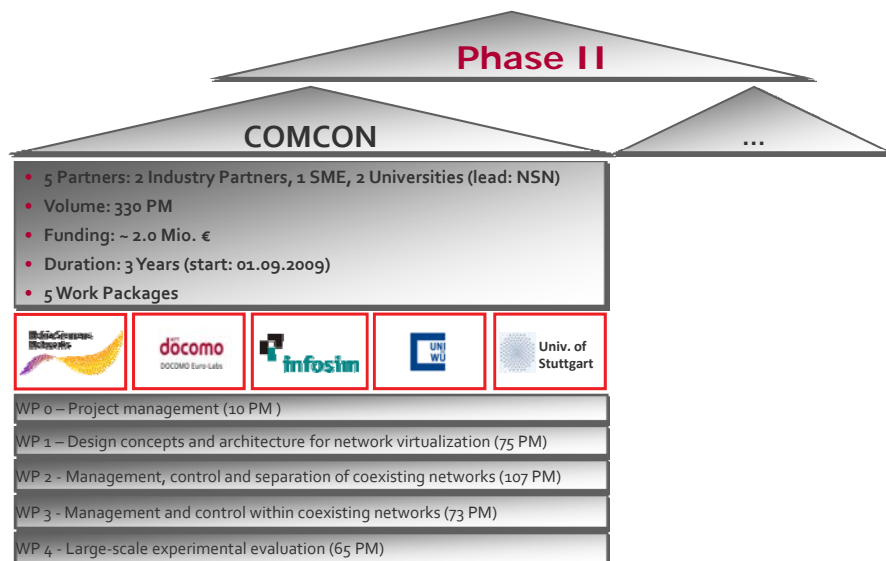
Phase II

COMCON

...

• 5 Partners: 2 Industry Partners, 1 SME, 2 Universities (lead: NSN)
• Volume: 330 PM
• Funding: ~ 2.0 Mio. €
• Duration: 3 Years (start: 01.09.2009)
• 5 Work Packages

Nokia Siemens Networks

docomo
DOCOMO Euro-Labs

infosim

UNI WÜ

Univ. of Stuttgart

WP 0 – Project management (10 PM )

WP 1 – Design concepts and architecture for network virtualization (75 PM)

WP 2 - Management, control and separation of coexisting networks (107 PM)

WP 3 - Management and control within coexisting networks (73 PM)

WP 4 - Large-scale experimental evaluation (65 PM)